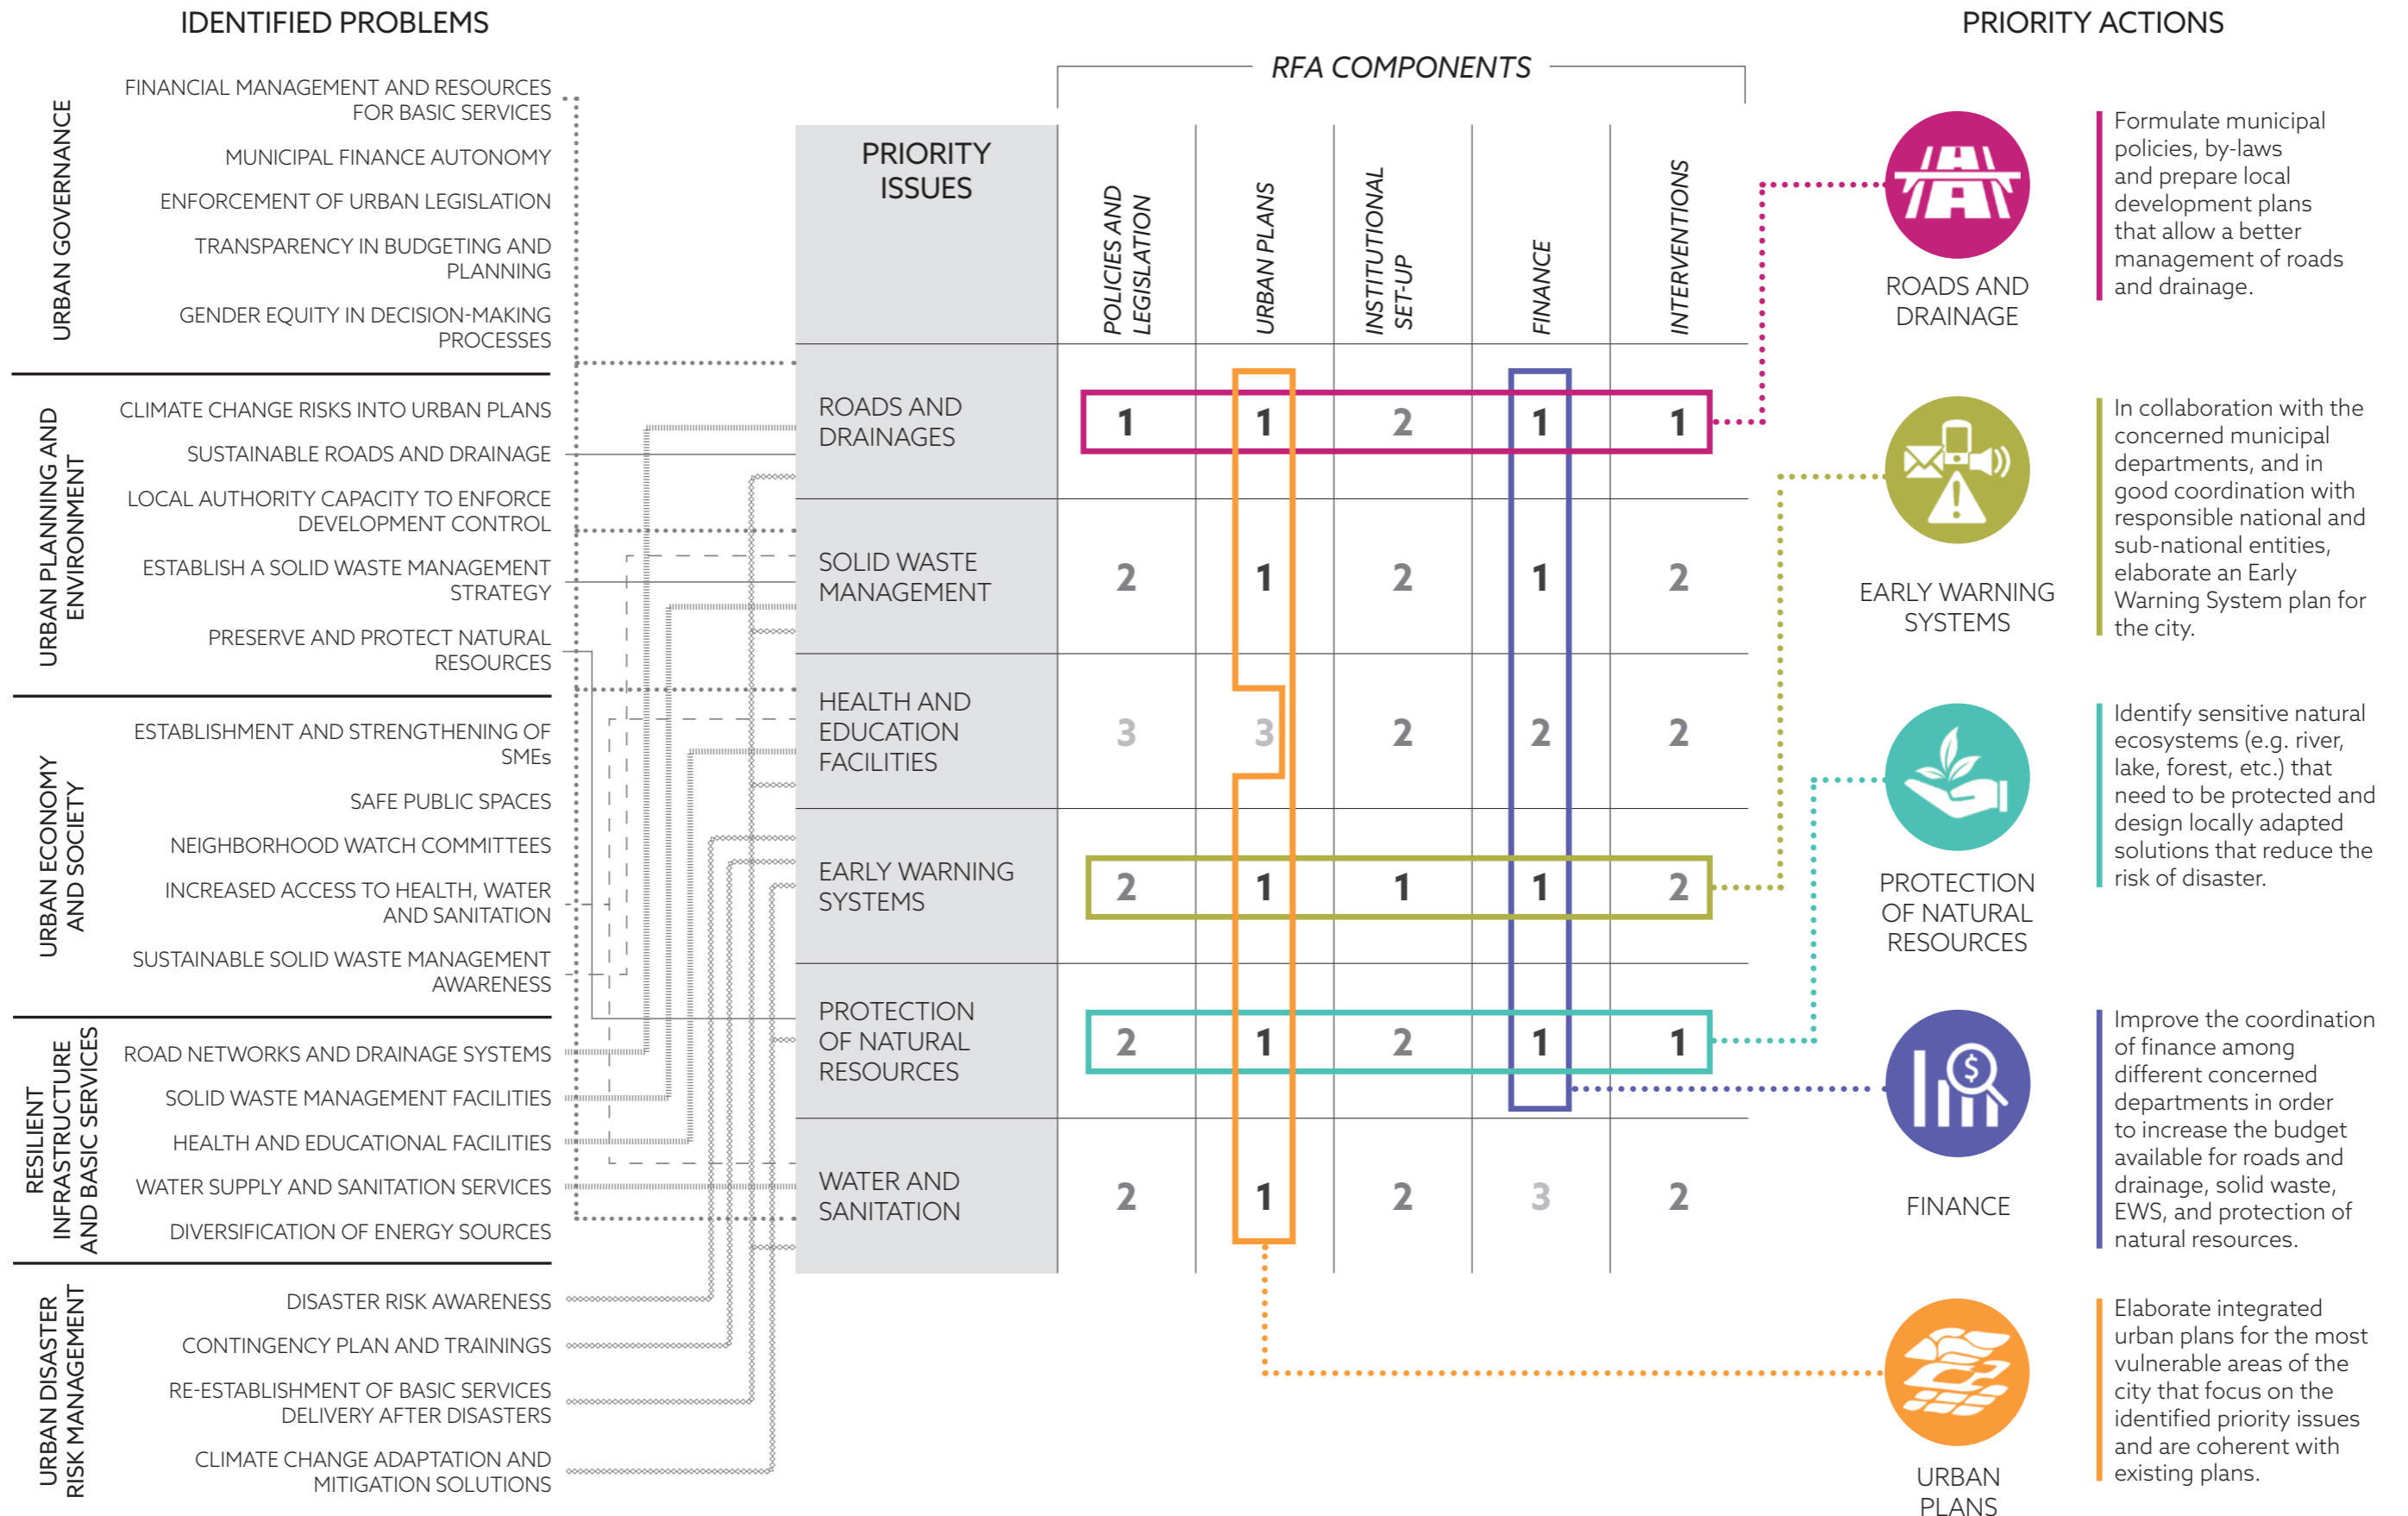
IDENTIFIED PROBLEMS

URBAN GOVERNANCE

FINANCIAL MANAGEMENT AND RESOURCES FOR BASIC SERVICES

MUNICIPAL FINANCE AUTONOMY

ENFORCEMENT OF URBAN LEGISLATION

TRANSPARENCY IN BUDGETING AND PLANNING

GENDER EQUITY IN DECISION-MAKING PROCESSES

URBAN PLANNING AND ENVIRONMENT

CLIMATE CHANGE RISKS INTO URBAN PLANS

SUSTAINABLE ROADS AND DRAINAGE

LOCAL AUTHORITY CAPACITY TO ENFORCE DEVELOPMENT CONTROL

ESTABLISH A SOLID WASTE MANAGEMENT STRATEGY

PRESERVE AND PROTECT NATURAL RESOURCES

URBAN ECONOMY AND SOCIETY

ESTABLISHMENT AND STRENGTHENING OF SMEs

SAFE PUBLIC SPACES

NEIGHBORHOOD WATCH COMMITTEES

INCREASED ACCESS TO HEALTH, WATER AND SANITATION

SUSTAINABLE SOLID WASTE MANAGEMENT AWARENESS

RESILIENT INFRASTRUCTURE AND BASIC SERVICES

ROAD NETWORKS AND DRAINAGE SYSTEMS

SOLID WASTE MANAGEMENT FACILITIES

HEALTH AND EDUCATIONAL FACILITIES

WATER SUPPLY AND SANITATION SERVICES

DIVERSIFICATION OF ENERGY SOURCES

URBAN DISASTER RISK MANAGEMENT

DISASTER RISK AWARENESS

CONTINGENCY PLAN AND TRAININGS

RE-ESTABLISHMENT OF BASIC SERVICES DELIVERY AFTER DISASTERS

CLIMATE CHANGE ADAPTATION AND MITIGATION SOLUTIONS

RFA COMPONENTS

| PRIORITY ISSUES | POLICIES AND LEGISLATION | URBAN PLANS | INSTITUTIONAL SET-UP | FINANCE | INTERVENTIONS |
|---|---|---|---|---|---|
| ROADS AND DRAINAGES | 1 | 1 | 2 | 1 | 1 |
| SOLID WASTE MANAGEMENT | 2 | 1 | 2 | 1 | 2 |
| HEALTH AND EDUCATION FACILITIES | 3 | 3 | 2 | 2 | 2 |
| EARLY WARNING SYSTEMS | 2 | 1 | 1 | 1 | 2 |
| PROTECTION OF NATURAL RESOURCES | 2 | 1 | 2 | 1 | 1 |
| WATER AND SANITATION | 2 | 1 | 2 | 3 | 2 |

PRIORITY ACTIONS

ROADS AND DRAINAGE

Formulate municipal policies, by-laws and prepare local development plans that allow a better management of roads and drainage.

EARLY WARNING SYSTEMS

In collaboration with the concerned municipal departments, and in good coordination with responsible national and sub-national entities, elaborate an Early Warning System plan for the city.

PROTECTION OF NATURAL RESOURCES

Identify sensitive natural ecosystems (e.g. river, lake, forest, etc.) that need to be protected and design locally adapted solutions that reduce the risk of disaster.

FINANCE

Improve the coordination of finance among different concerned departments in order to increase the budget available for roads and drainage, solid waste, EWS, and protection of natural resources.

URBAN PLANS

Elaborate integrated urban plans for the most vulnerable areas of the city that focus on the identified priority issues and are coherent with existing plans.